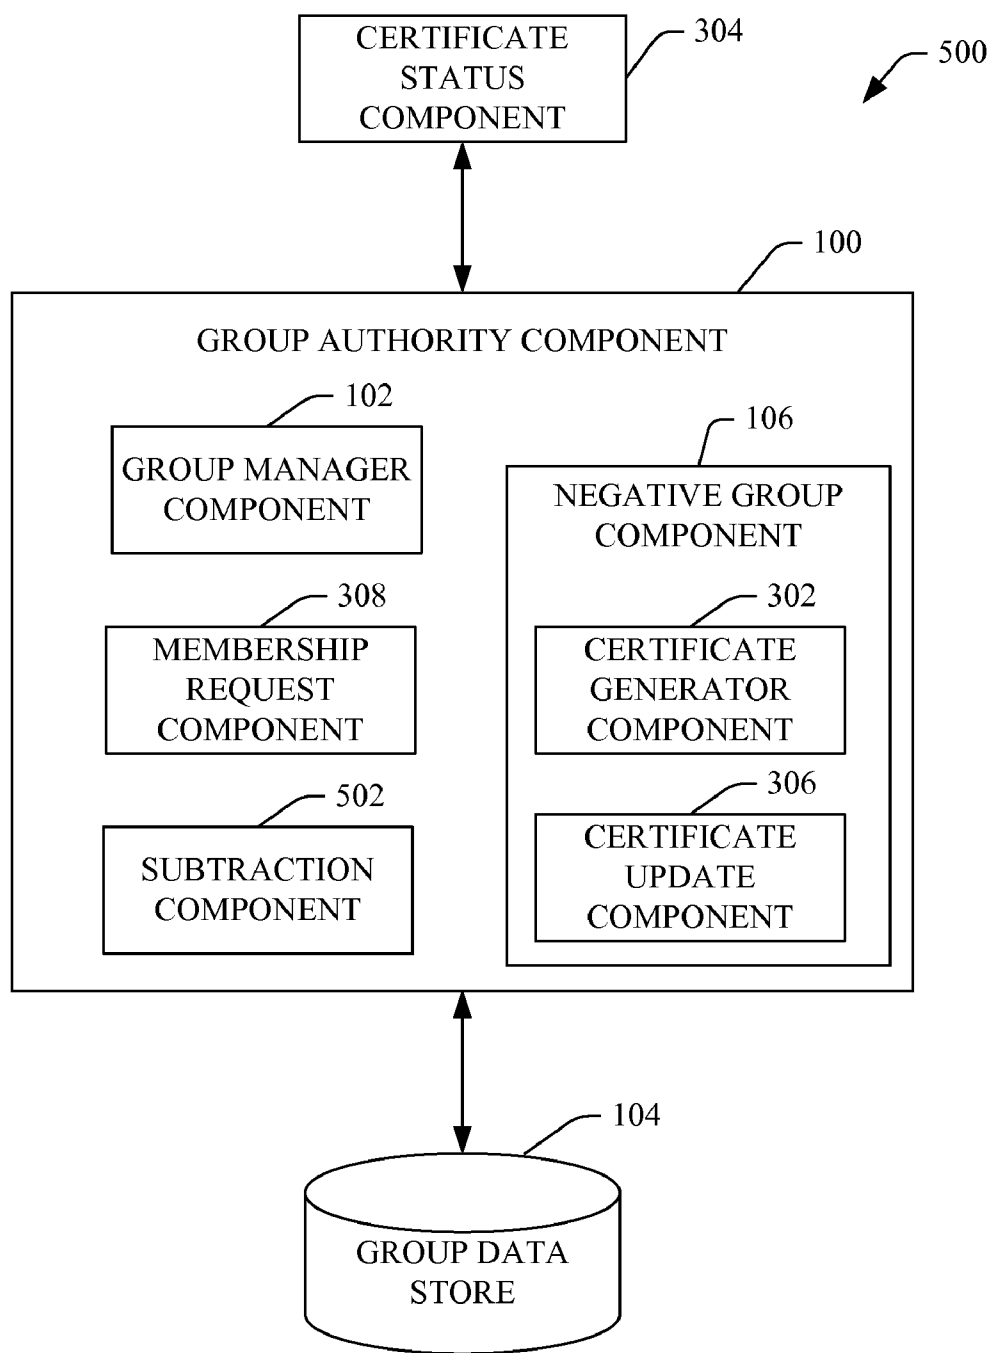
CERTIFICATE STATUS COMPONENT

304

500

100

GROUP AUTHORITY COMPONENT

102

GROUP MANAGER COMPONENT

106

NEGATIVE GROUP COMPONENT

308

MEMBERSHIP REQUEST COMPONENT

302

CERTIFICATE GENERATOR COMPONENT

502

SUBTRACTION COMPONENT

306

CERTIFICATE UPDATE COMPONENT

104

GROUP DATA STORE